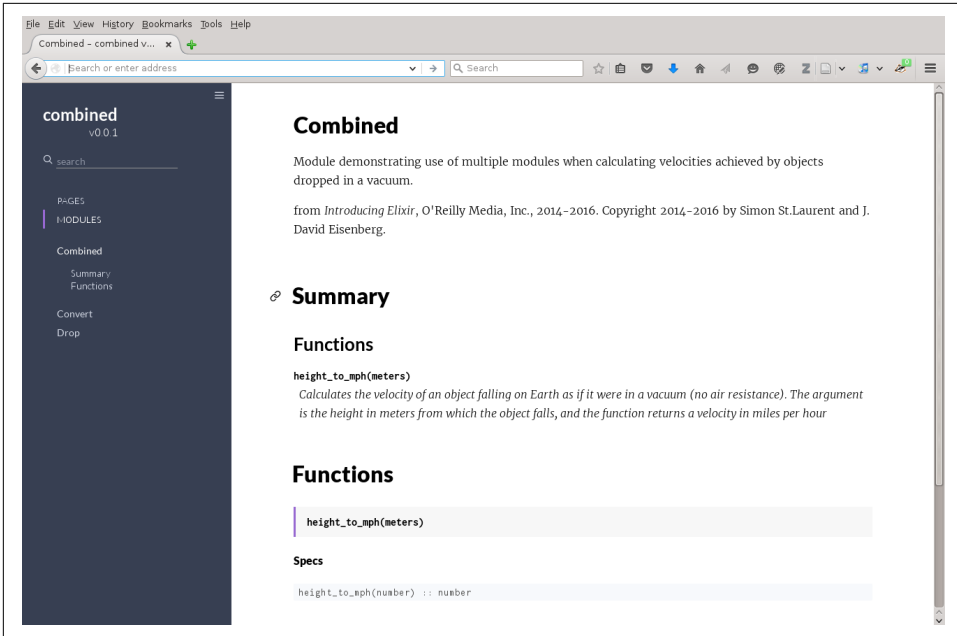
File Edit View History Bookmarks Tools Help

Combined – combined v...

Search or enter address

Search

combined
v0.0.1

search

PAGES
MODULES

Combined
Summary
Functions

Convert
Drop

Combined

Module demonstrating use of multiple modules when calculating velocities achieved by objects dropped in a vacuum.

from *Introducing Elixir*, O'Reilly Media, Inc., 2014-2016. Copyright 2014-2016 by Simon St.Laurent and J. David Eisenberg.

Summary

Functions

height_to_mph(meters)
*Calculates the velocity of an object falling on Earth as if it were in a vacuum (no air resistance). The argument is the height in meters from which the object falls, and the function returns a velocity in miles per hour*

Functions

height_to_mph(meters)

Specs

height_to_mph(number) :: number